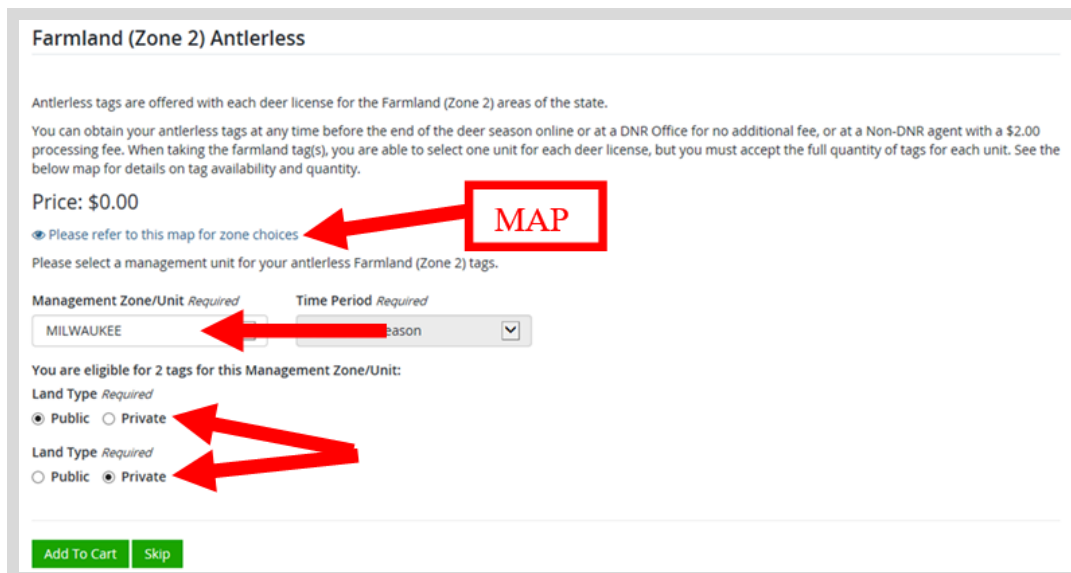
Farmland (Zone 2) Antlerless

Antlerless tags are offered with each deer license for the Farmland (Zone 2) areas of the state.

You can obtain your antlerless tags at any time before the end of the deer season online or at a DNR Office for no additional fee, or at a Non-DNR agent with a $2.00 processing fee. When taking the farmland tag(s), you are able to select one unit for each deer license, but you must accept the full quantity of tags for each unit. See the below map for details on tag availability and quantity.

Price: $0.00

MAP

Please refer to this map for zone choices

Please select a management unit for your antlerless Farmland (Zone 2) tags.

Management Zone/Unit Required

MILWAUKEE

Time Period Required

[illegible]eason

You are eligible for 2 tags for this Management Zone/Unit:

Land Type Required

Public Private

Land Type Required

Public Private

Add To Cart Skip